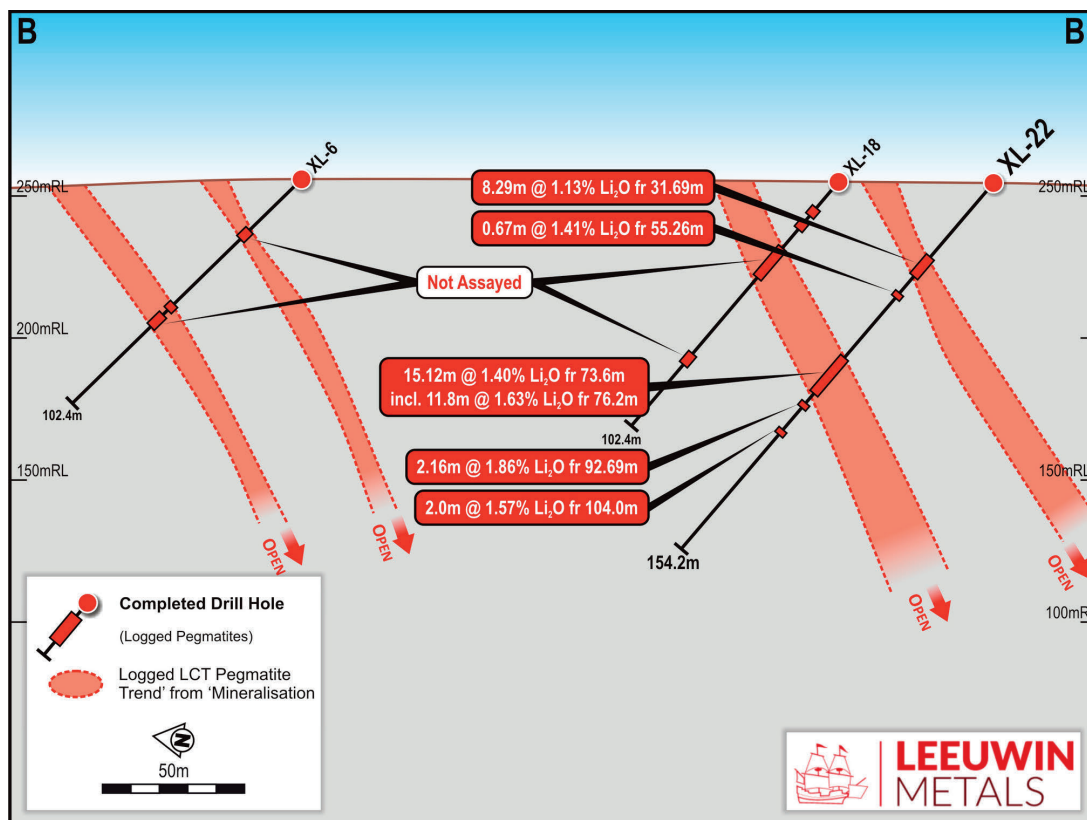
B

B

250mRL

250mRL

200mRL

150mRL

150mRL

100mRL

XL-6

XL-18

XL-22

8.29m @ 1.13% $Li_2O$ fr 31.69m

0.67m @ 1.41% $Li_2O$ fr 55.26m

Not Assayed

15.12m @ 1.40% $Li_2O$ fr 73.6m
incl. 11.8m @ 1.63% $Li_2O$ fr 76.2m

2.16m @ 1.86% $Li_2O$ fr 92.69m

2.0m @ 1.57% $Li_2O$ fr 104.0m

102.4m

102.4m

154.2m

OPEN

OPEN

OPEN

OPEN

Completed Drill Hole
(Logged Pegmatites)

Logged LCT Pegmatite Trend' from 'Mineralisation

N

50m

LEEUWIN
METALS